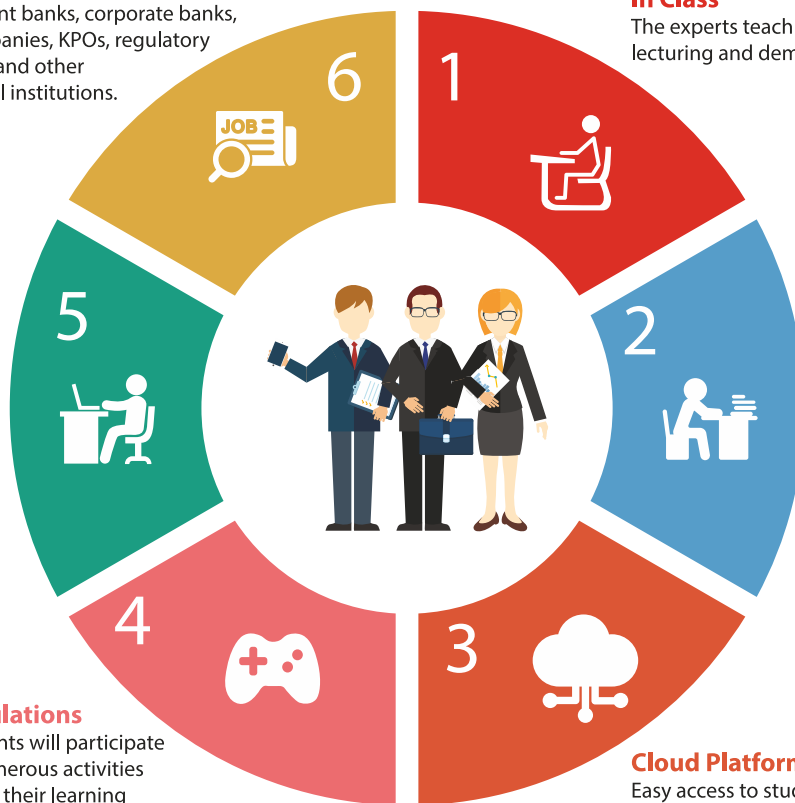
nt banks, corporate banks, panies, KPOs, regulatory and other l institutions.

In Class
The experts teach lecturing and dem

6

JOB

1

5

2

4

3

lations
nts will participate nerous activities their learning

Cloud Platform
Easy access to stu